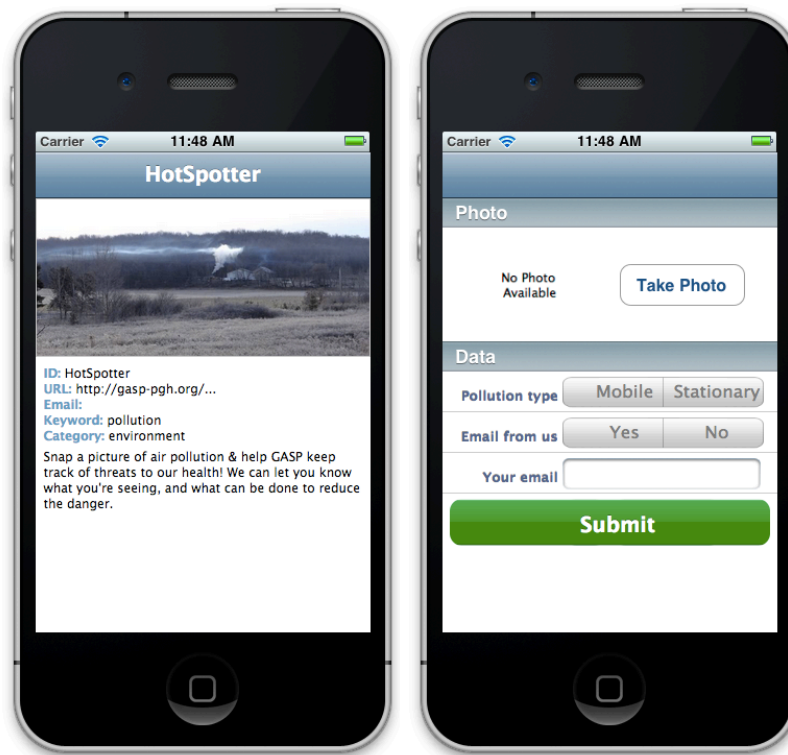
Carrier 11:48 AM

HotSpotter

ID: HotSpotter
URL: http://gasp-pgh.org/...
Email:
Keyword: pollution
Category: environment

Snap a picture of air pollution & help GASP keep track of threats to our health! We can let you know what you're seeing, and what can be done to reduce the danger.

Carrier 11:48 AM

Photo

No Photo Available

Take Photo

Data

Pollution type | Mobile | Stationary

Email from us | Yes | No

Your email

Submit